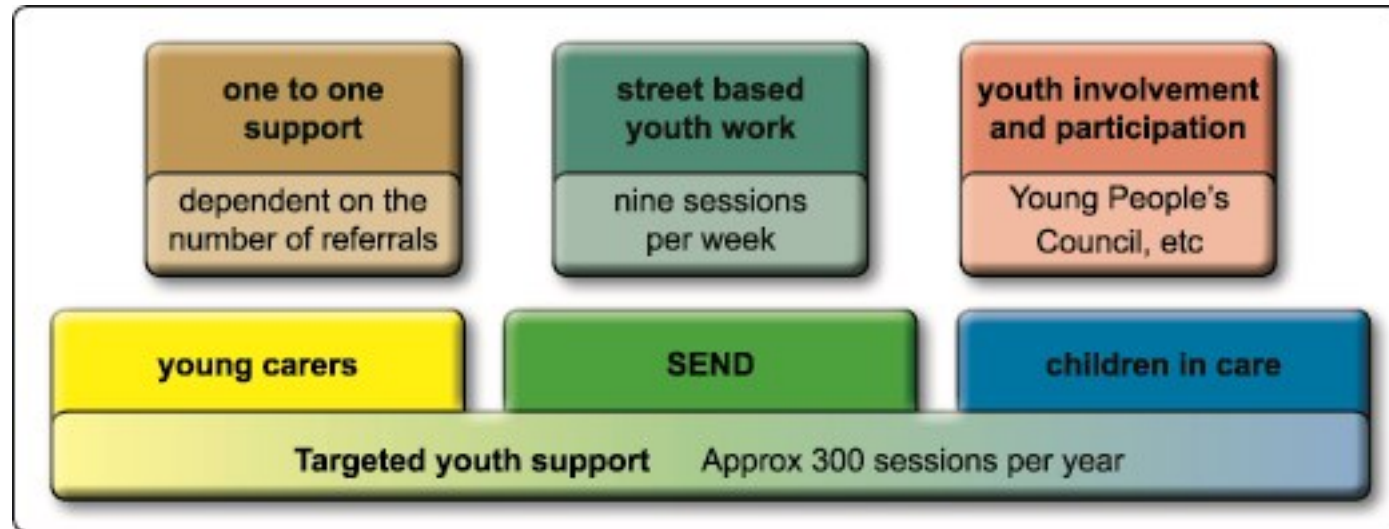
one to one support

dependent on the number of referrals

street based youth work

nine sessions per week

youth involvement and participation

Young People's Council, etc

young carers

SEND

children in care

Targeted youth support Approx 300 sessions per year